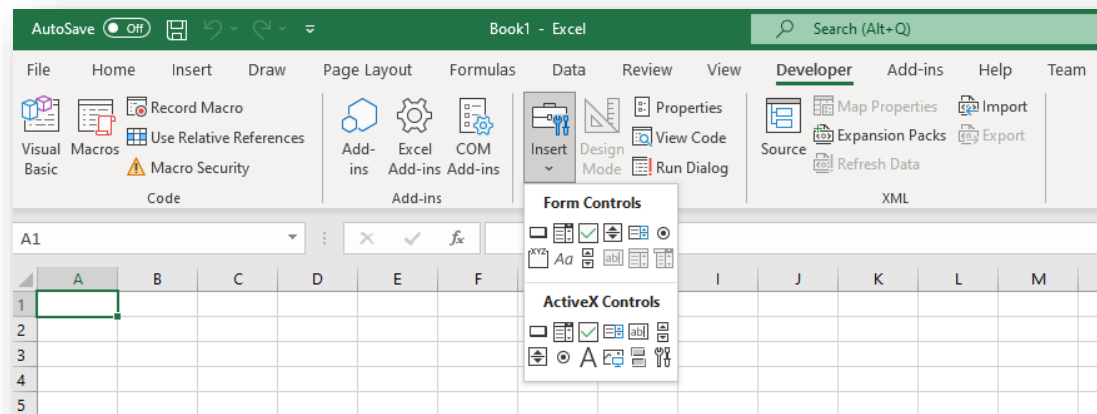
AutoSave Off
Book1 - Excel
Search (Alt+Q)

File Home Insert Draw Page Layout Formulas Data Review View Developer Add-ins Help Team

Visual Basic
Macros
Record Macro
Use Relative References
Macro Security
Code

Add-ins
Excel Add-ins
COM Add-ins
Add-ins

Insert
Design Mode
Properties
View Code
Run Dialog

Source
Map Properties
Expansion Packs
Refresh Data
Import
Export
XML

Form Controls
XYZ
Aa
abl

ActiveX Controls
abl
A

A1
fx

| | A | B | C | D | E | F | | I | J | K | L | M |
|---|---|---|---|---|---|---|---|---|---|---|---|---|
| 1 | | | | | | | | | | | | |
| 2 | | | | | | | | | | | | |
| 3 | | | | | | | | | | | | |
| 4 | | | | | | | | | | | | |
| 5 | | | | | | | | | | | | |